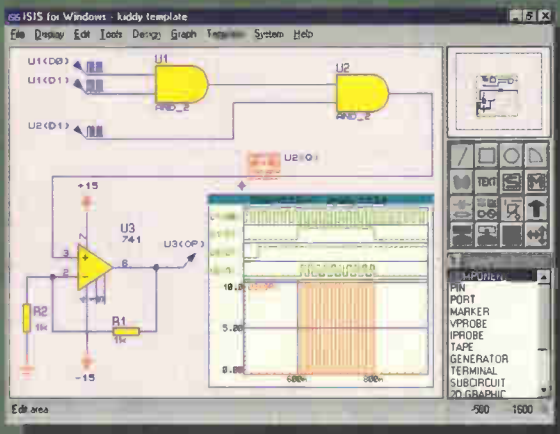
ISIS for Windows - kiddy template

File Display Edit Tools Design Graph Template System Help

U1(D0)
U1(D1)
U2(D1)
U1
AND_2
U2
AND_2
U2(0)
+15
U3
741
3
2
6
U3(OP)
R2
1k
R1
1k
-15
10.0
5.00
0.00
600n
800n

COMPONENT
PIN
PORT
MARKER
VPROBE
IPROBE
TAPE
GENERATOR
TERMINAL
SUBCIRCUIT
2D GRAPHIC

TEXT

Edit area
-500
1600